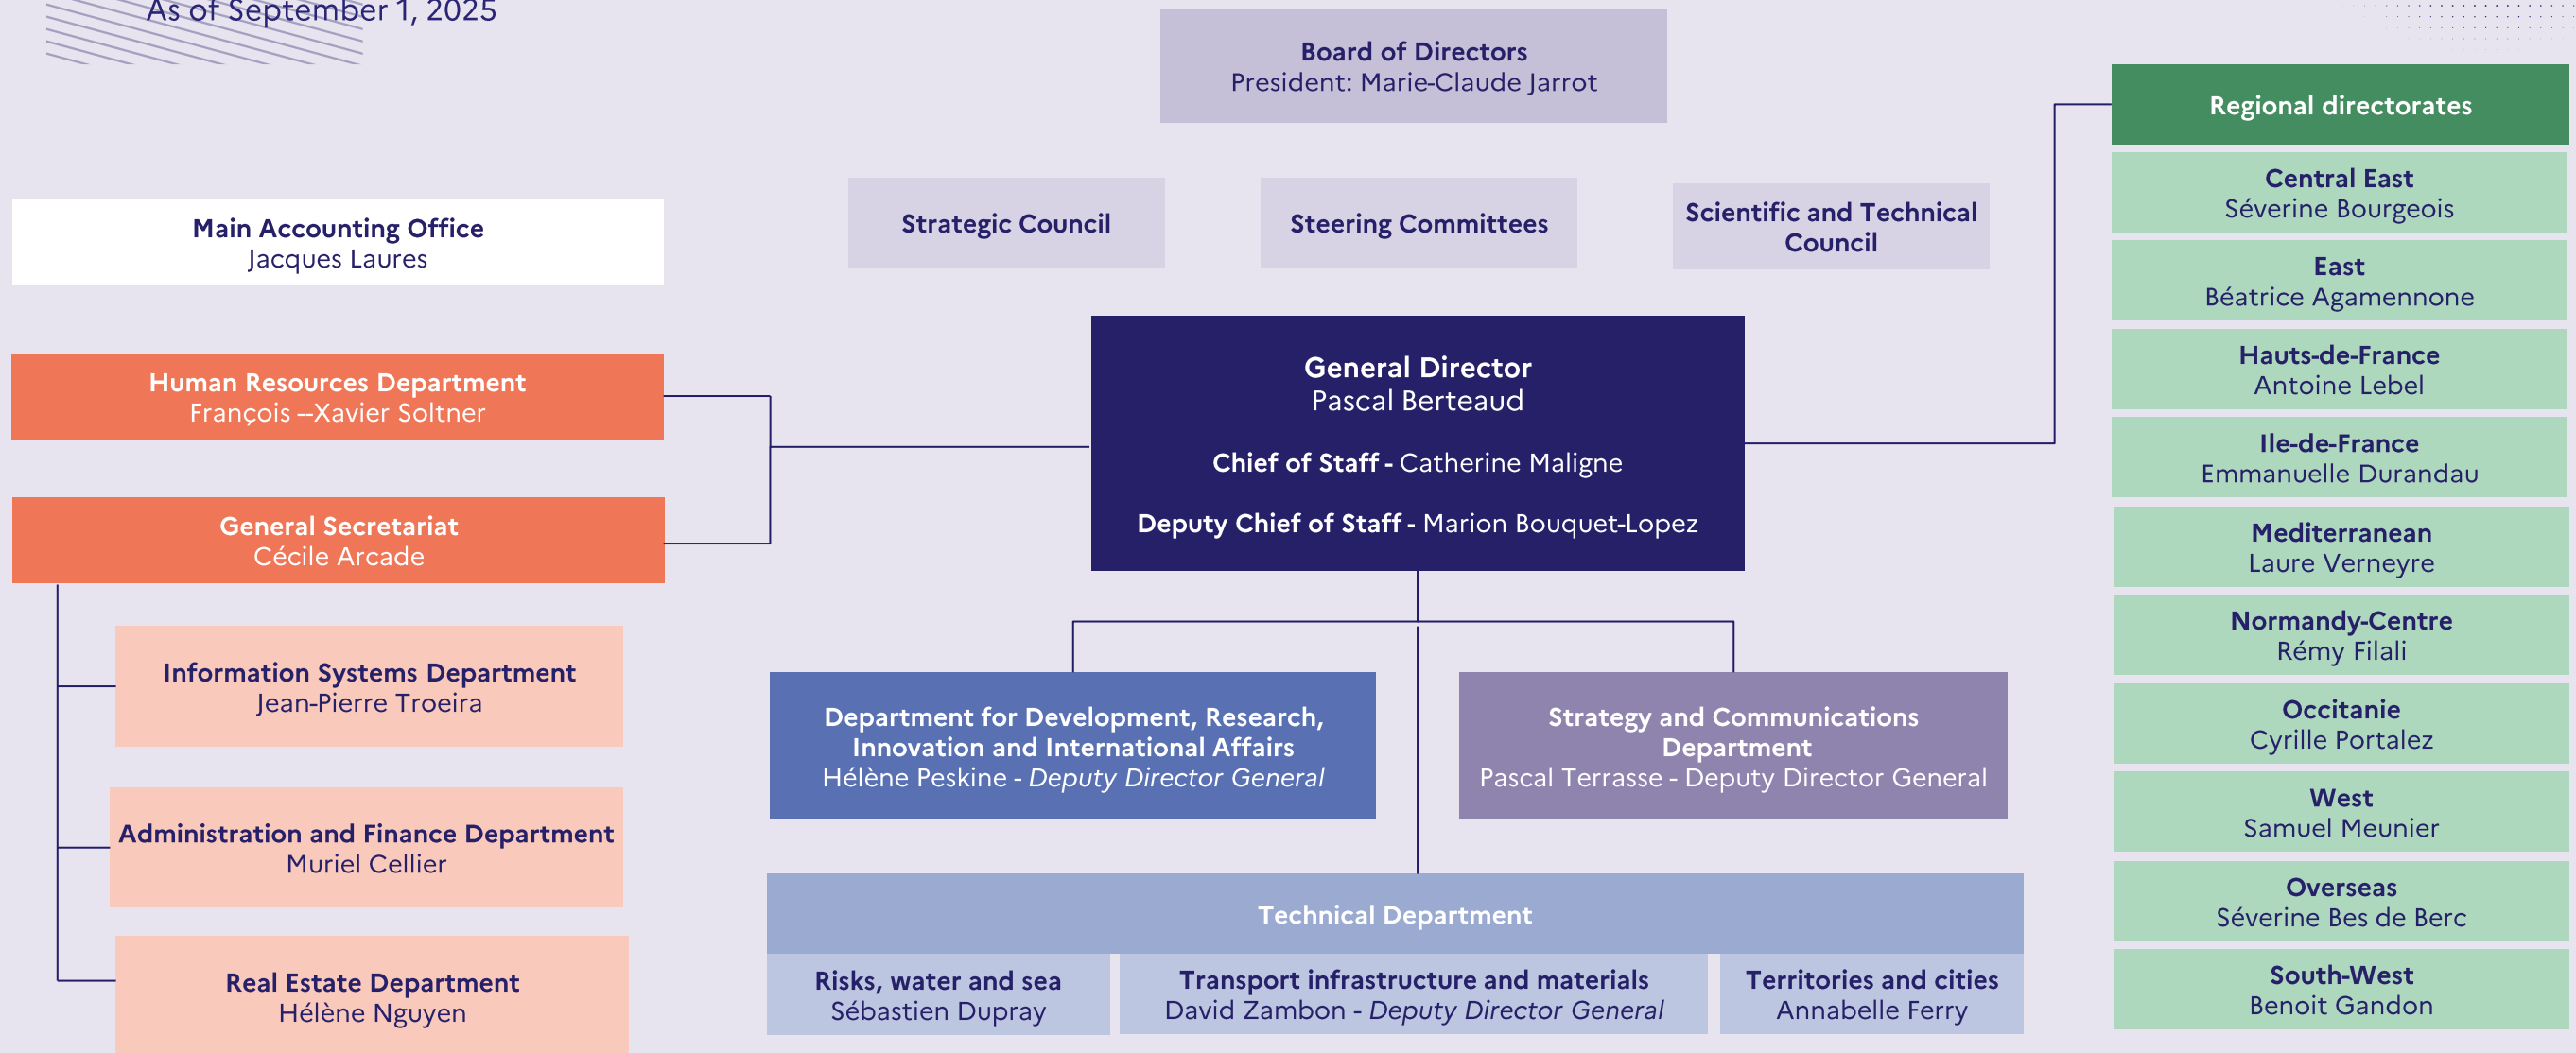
As of September 1, 2025

Board of Directors
President: Marie-Claude Jarrot

Main Accounting Office
Jacques Laures

Strategic Council

Steering Committees

Scientific and Technical Council

Human Resources Department
François --Xavier Soltner

General Secretariat
Cécile Arcade

Information Systems Department
Jean-Pierre Troeira

Administration and Finance Department
Muriel Cellier

Real Estate Department
Hélène Nguyen

General Director
Pascal Berteaud

Chief of Staff - Catherine Maligne

Deputy Chief of Staff - Marion Bouquet-Lopez

Department for Development, Research, Innovation and International Affairs
Hélène Peskine - Deputy Director General

Strategy and Communications Department
Pascal Terrasse - Deputy Director General

Technical Department

Risks, water and sea
Sébastien Dupray

Transport infrastructure and materials
David Zambon - Deputy Director General

Territories and cities
Annabelle Ferry

Regional directorates

Central East
Séverine Bourgeois

East
Béatrice Agamennone

Hauts-de-France
Antoine Lebel

Ile-de-France
Emmanuelle Durandau

Mediterranean
Laure Verneyre

Normandy-Centre
Rémy Filali

Occitanie
Cyrille Portalez

West
Samuel Meunier

Overseas
Séverine Bes de Berc

South-West
Benoit Gandon